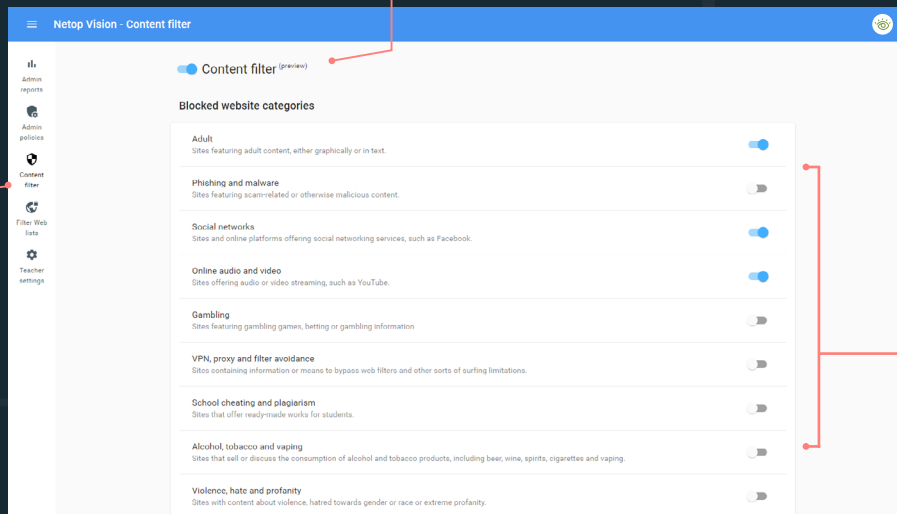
Netop Vision - Content filter

Admin reports

Admin policies

Content filter

Filter Web lists

Teacher settings

Content filter (preview)

Blocked website categories

Adult
Sites featuring adult content, either graphically or in text.

Phishing and malware
Sites featuring scam-related or otherwise malicious content.

Social networks
Sites and online platforms offering social networking services, such as Facebook.

Online audio and video
Sites offering audio or video streaming, such as YouTube.

Gambling
Sites featuring gambling games, betting or gambling information

VPN, proxy and filter avoidance
Sites containing information or means to bypass web filters and other sorts of surfing limitations.

School cheating and plagiarism
Sites that offer ready-made works for students.

Alcohol, tobacco and vaping
Sites that sell or discuss the consumption of alcohol and tobacco products, including beer, wine, spirits, cigarettes and vaping.

Violence, hate and profanity
Sites with content about violence, hatred towards gender or race or extreme profanity.